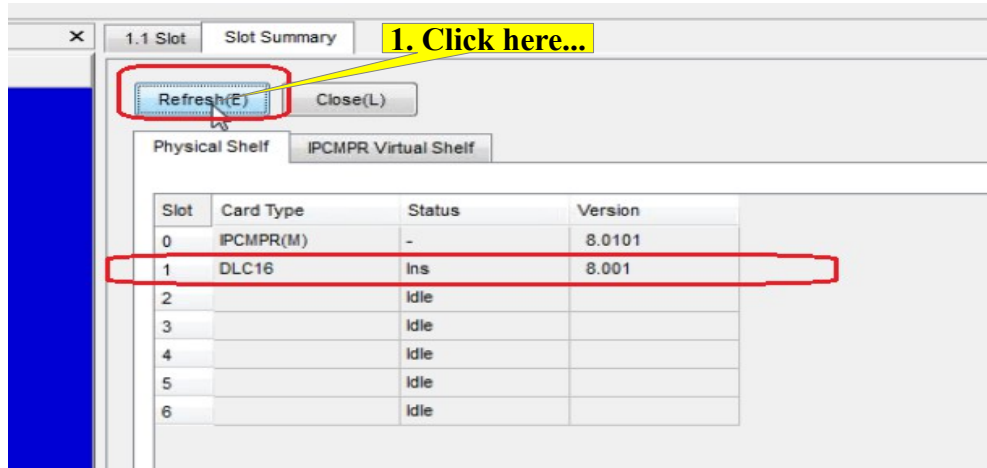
×

1.1 Slot

Slot Summary

1. Click here...

Refresh(E)

Close(L)

Physical Shelf

IPCMPR Virtual Shelf

| Slot | Card Type | Status | Version |
|---|---|---|---|
| 0 | IPCMPR(M) | - | 8.0101 |
| 1 | DLC16 | Ins | 8.001 |
| 2 | | Idle | |
| 3 | | Idle | |
| 4 | | Idle | |
| 5 | | Idle | |
| 6 | | Idle | |